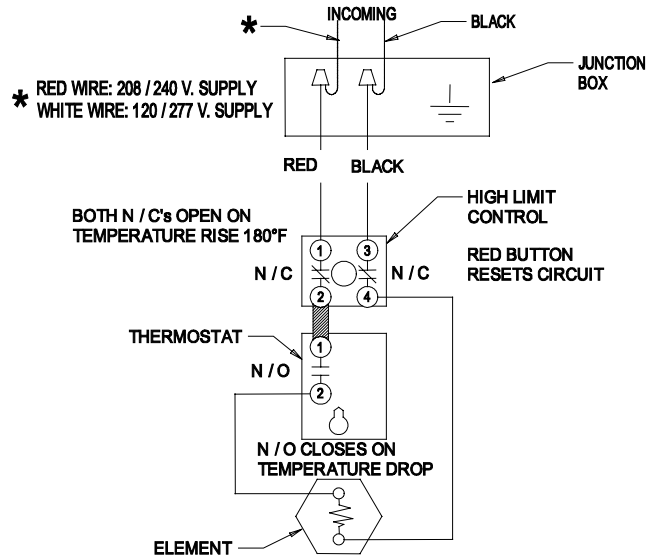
*
INCOMING
BLACK

* RED WIRE: 208 / 240 V. SUPPLY
WHITE WIRE: 120 / 277 V. SUPPLY

JUNCTION BOX

RED
BLACK

BOTH N / C's OPEN ON TEMPERATURE RISE 180°F

HIGH LIMIT CONTROL

RED BUTTON RESETS CIRCUIT

1
3
N / C
N / C
2
4

THERMOSTAT
1
N / O
2

N / O CLOSES ON TEMPERATURE DROP

ELEMENT